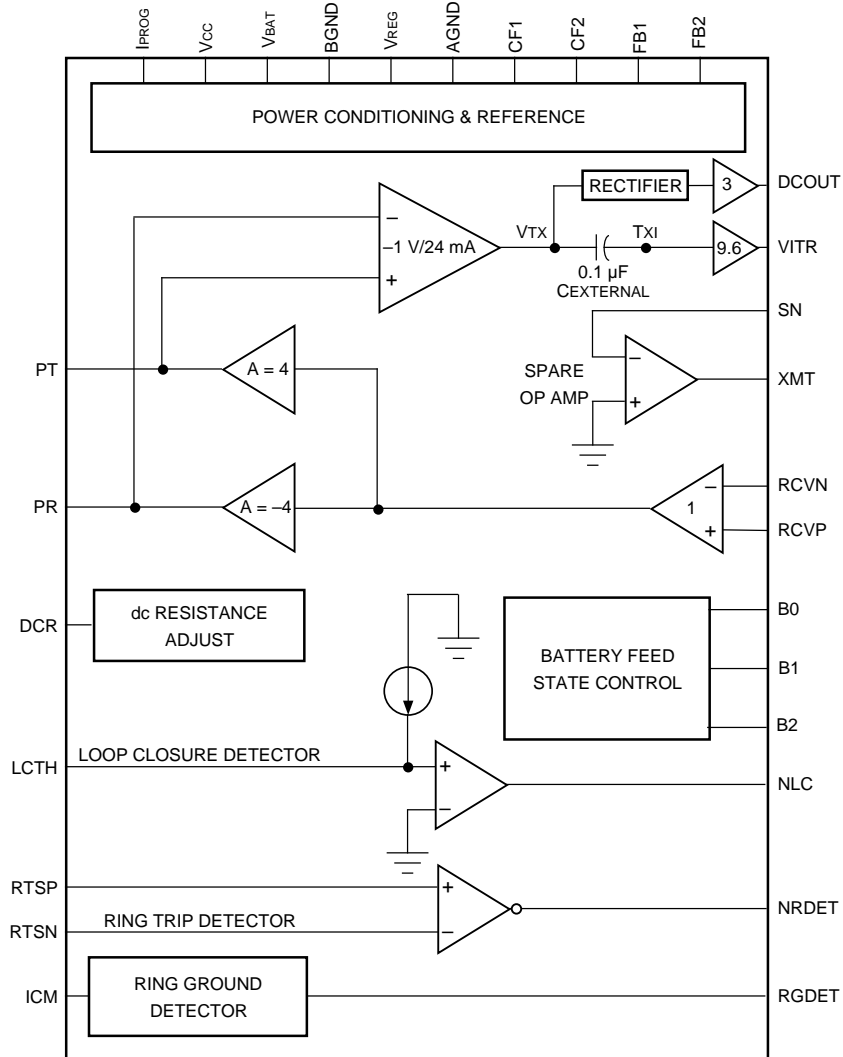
IPROG
VCC
VBAT
BGND
VREG
AGND
CF1
CF2
FB1
FB2

POWER CONDITIONING & REFERENCE

RECTIFIER
3
DCOUT

–
–1 V/24 mA
+
VTX
TXI
9.6
VITR
0.1 µF
CEXTERNAL

SN
SPARE
OP AMP
–
+
XMT

PT
A = 4

PR
A = –4
–
1
+
RCVN
RCVP

DCR
dc RESISTANCE ADJUST

BATTERY FEED STATE CONTROL
B0
B1
B2

LCTH
LOOP CLOSURE DETECTOR
+
–
NLC

RTSP
RTSN
RING TRIP DETECTOR
+
–
NRDET

ICM
RING GROUND DETECTOR
RGDET